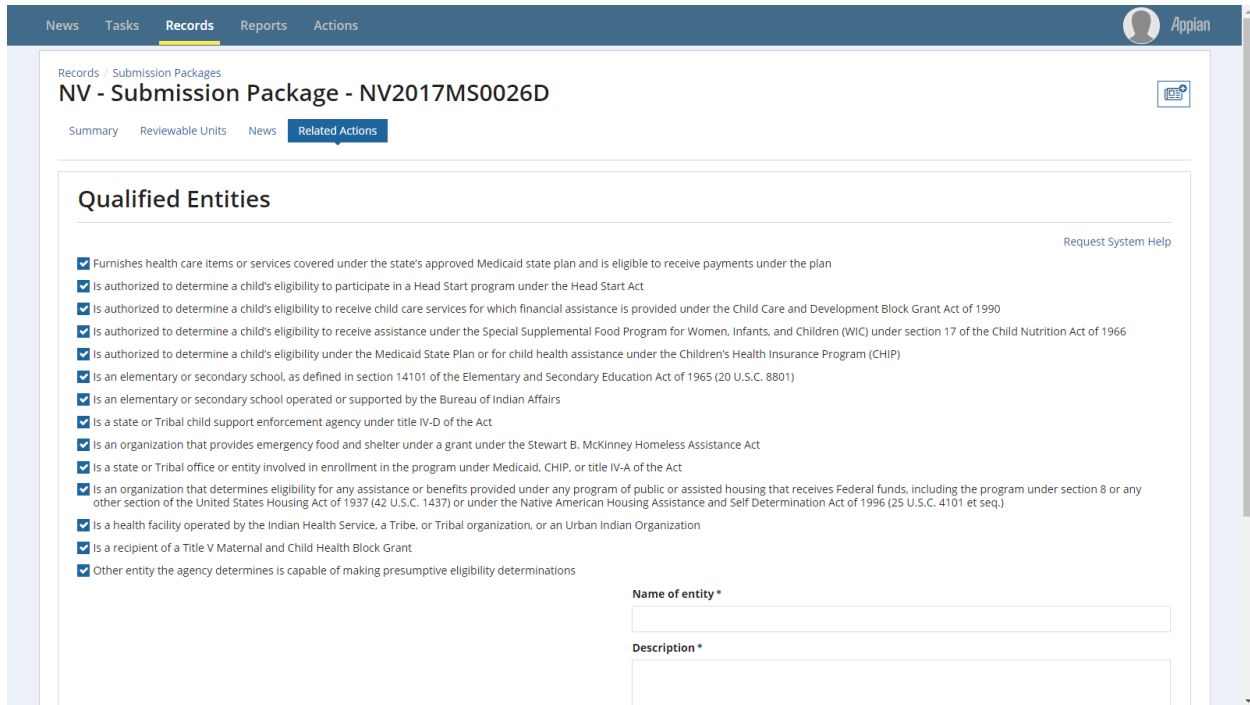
News Tasks Records Reports Actions

Appian

Records / Submission Packages

NV - Submission Package - NV2017MS0026D

Summary Reviewable Units News Related Actions

Qualified Entities

Request System Help

Furnishes health care items or services covered under the state's approved Medicaid state plan and is eligible to receive payments under the plan

Is authorized to determine a child's eligibility to participate in a Head Start program under the Head Start Act

Is authorized to determine a child's eligibility to receive child care services for which financial assistance is provided under the Child Care and Development Block Grant Act of 1990

Is authorized to determine a child's eligibility to receive assistance under the Special Supplemental Food Program for Women, Infants, and Children (WIC) under section 17 of the Child Nutrition Act of 1966

Is authorized to determine a child's eligibility under the Medicaid State Plan or for child health assistance under the Children's Health Insurance Program (CHIP)

Is an elementary or secondary school, as defined in section 14101 of the Elementary and Secondary Education Act of 1965 (20 U.S.C. 8801)

Is an elementary or secondary school operated or supported by the Bureau of Indian Affairs

Is a state or Tribal child support enforcement agency under title IV-D of the Act

Is an organization that provides emergency food and shelter under a grant under the Stewart B. McKinney Homeless Assistance Act

Is a state or Tribal office or entity involved in enrollment in the program under Medicaid, CHIP, or title IV-A of the Act

Is an organization that determines eligibility for any assistance or benefits provided under any program of public or assisted housing that receives Federal funds, including the program under section 8 or any other section of the United States Housing Act of 1937 (42 U.S.C. 1437) or under the Native American Housing Assistance and Self Determination Act of 1996 (25 U.S.C. 4101 et seq.)

Is a health facility operated by the Indian Health Service, a Tribe, or Tribal organization, or an Urban Indian Organization

Is a recipient of a Title V Maternal and Child Health Block Grant

Other entity the agency determines is capable of making presumptive eligibility determinations

Name of entity *

Description *